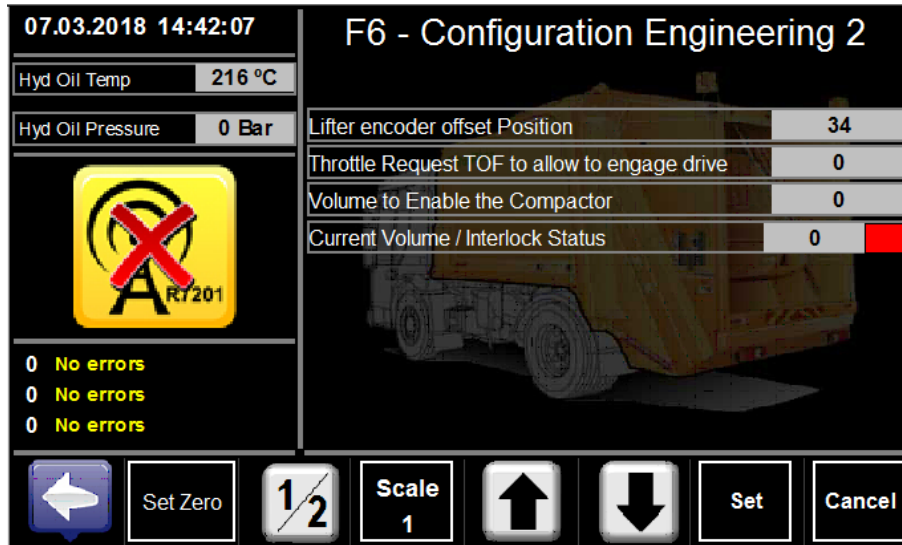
07.03.2018 14:42:07

Hyd Oil Temp 216 ºC

Hyd Oil Pressure 0 Bar

R7201

0 No errors
0 No errors
0 No errors

F6 - Configuration Engineering 2

| | |
|---|---|
| Lifter encoder offset Position | 34 |
| Throttle Request TOF to allow to engage drive | 0 |
| Volume to Enable the Compactor | 0 |
| Current Volume / Interlock Status | 0 |

Set Zero

1/2

Scale 1

Set

Cancel